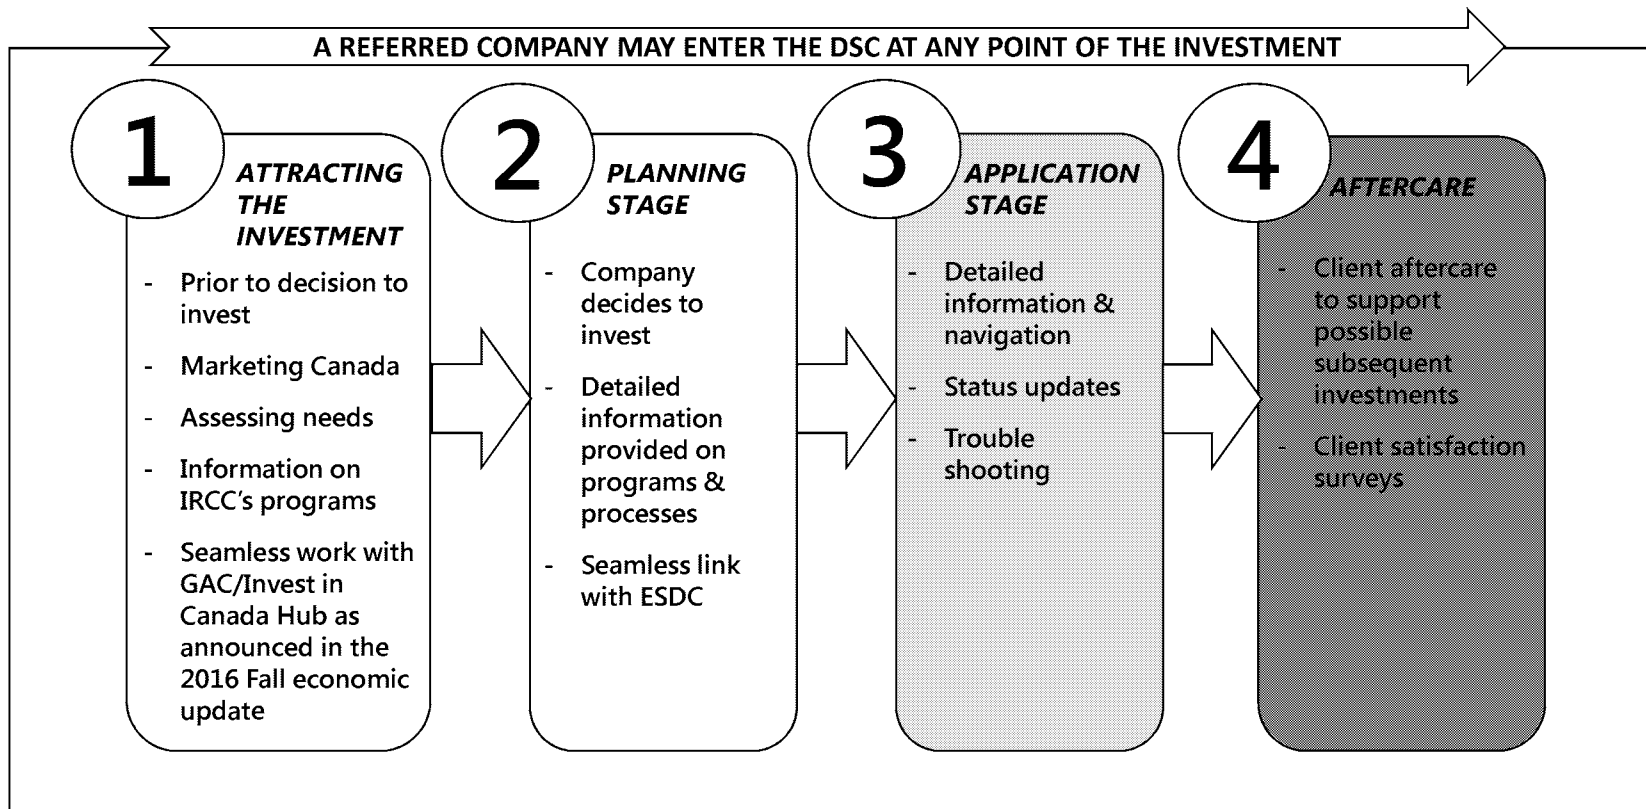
A REFERRED COMPANY MAY ENTER THE DSC AT ANY POINT OF THE INVESTMENT

1 ATTRACTING THE INVESTMENT

- Prior to decision to invest
- Marketing Canada
- Assessing needs
- Information on IRCC's programs
- Seamless work with GAC/Invest in Canada Hub as announced in the 2016 Fall economic update

2 PLANNING STAGE

- Company decides to invest
- Detailed information provided on programs & processes
- Seamless link with ESDC

3 APPLICATION STAGE

- Detailed information & navigation
- Status updates
- Trouble shooting

4 AFTERCARE

- Client aftercare to support possible subsequent investments
- Client satisfaction surveys